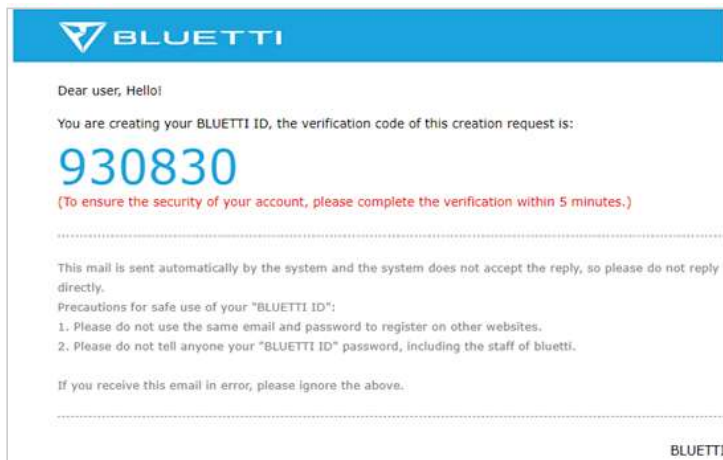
BLUETTI

Dear user, Hello!

You are creating your BLUETTI ID, the verification code of this creation request is:

930830

(To ensure the security of your account, please complete the verification within 5 minutes.)

This mail is sent automatically by the system and the system does not accept the reply, so please do not reply directly.

Precautions for safe use of your "BLUETTI ID":

1. Please do not use the same email and password to register on other websites.

2. Please do not tell anyone your "BLUETTI ID" password, including the staff of bluetti.

If you receive this email in error, please ignore the above.

BLUETTI